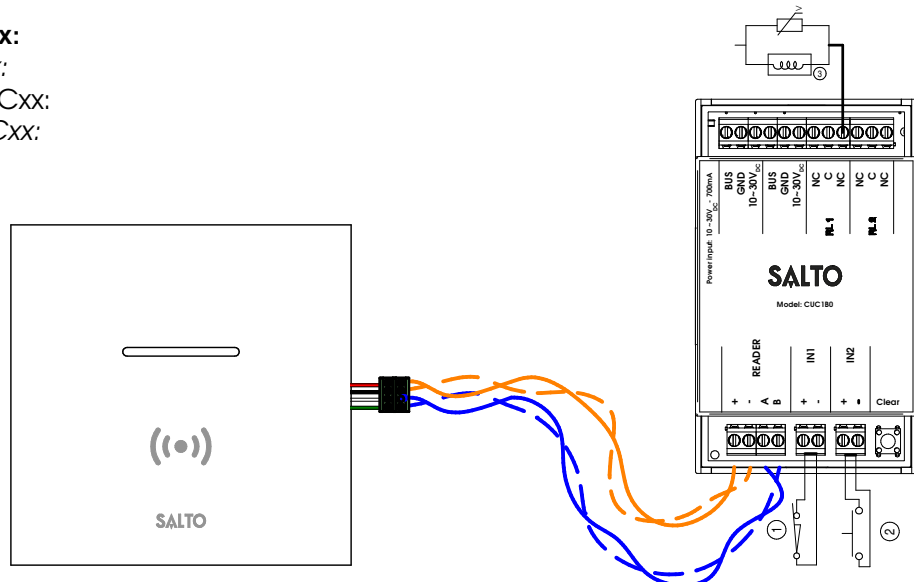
x:
:
Cxx:
Cxx:

③

BUS GND $10-30V_{DC}$

BUS GND $10-30V_{DC}$

NC C NC

NC C NC

RL 1

RL 2

Power input: $10-30V_{DC}$ - 700mA

SALTO

Model: CUC180

READER

+ - A B

IN1

+ -

IN2

+ -

Clear

SALTO

①

②